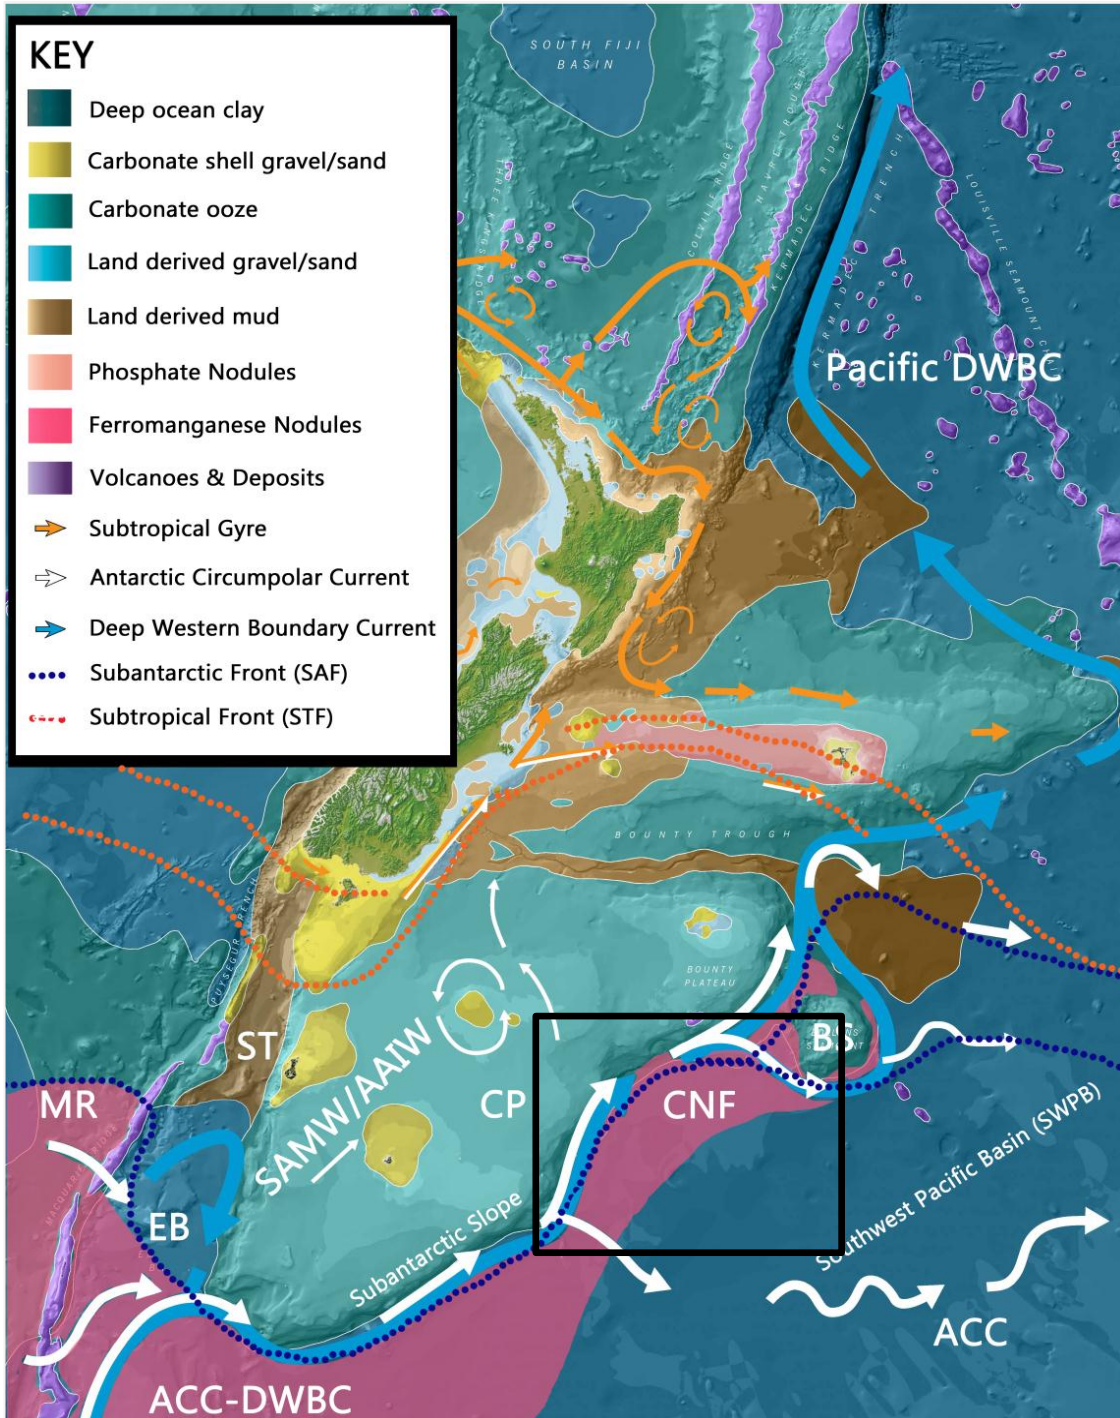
KEY
Deep ocean clay
Carbonate shell gravel/sand
Carbonate ooze
Land derived gravel/sand
Land derived mud
Phosphate Nodules
Ferromanganese Nodules
Volcanoes & Deposits
Subtropical Gyre
Antarctic Circumpolar Current
Deep Western Boundary Current
Subantarctic Front (SAF)
Subtropical Front (STF)

SOUTH FIJI BASIN
THREE KINGS RIDGE
COLVILLE RIDGE
HAVRE TROUGH
KERMADEC RIDGE
KERMADEC TRENCH
LOUISVILLE SEAMOUNT CHAIN
Pacific DWBC
BOUNTY TROUGH
BOUNTY PLATEAU
PUYSEGUR TRENCH
ST
MR
MACQUARIE RIDGE
EB
SAMW/AAIW
CP
CNF
BS
Subantarctic Slope
Southwest Pacific Basin (SWPB)
ACC
ACC-DWBC